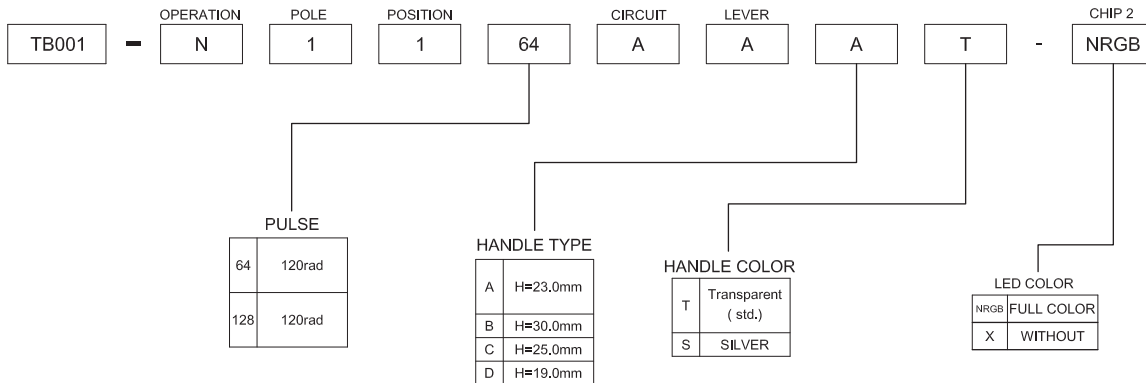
OPERATION POLE POSITION CIRCUIT LEVER CHIP 2

| TB001 | - | N | 1 | 1 | 64 | A | A | A | T | - | NRGB |
|---|---|---|---|---|---|---|---|---|---|---|---|

PULSE

| 64 | 120rad |
|---|---|
| 128 | 120rad |

HANDLE TYPE

| A | H=23.0mm |
|---|---|
| B | H=30.0mm |
| C | H=25.0mm |
| D | H=19.0mm |

HANDLE COLOR

| T | Transparent ( std.) |
|---|---|
| S | SILVER |

LED COLOR

| NRGB | FULL COLOR |
|---|---|
| X | WITHOUT |